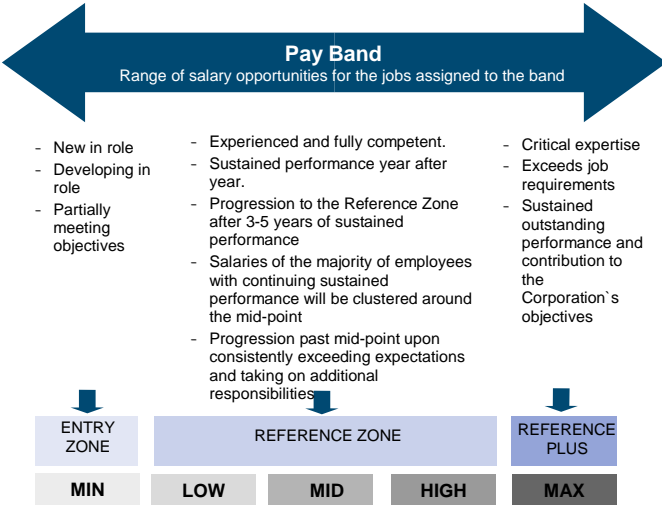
Pay Band
Range of salary opportunities for the jobs assigned to the band

- New in role
- Developing in role
- Partially meeting objectives

- Experienced and fully competent.
- Sustained performance year after year.
- Progression to the Reference Zone after 3-5 years of sustained performance
- Salaries of the majority of employees with continuing sustained performance will be clustered around the mid-point
- Progression past mid-point upon consistently exceeding expectations and taking on additional responsibilities

- Critical expertise
- Exceeds job requirements
- Sustained outstanding performance and contribution to the Corporation`s objectives

ENTRY ZONE

REFERENCE ZONE

REFERENCE PLUS

| MIN | LOW | MID | HIGH | MAX |
|---|---|---|---|---|